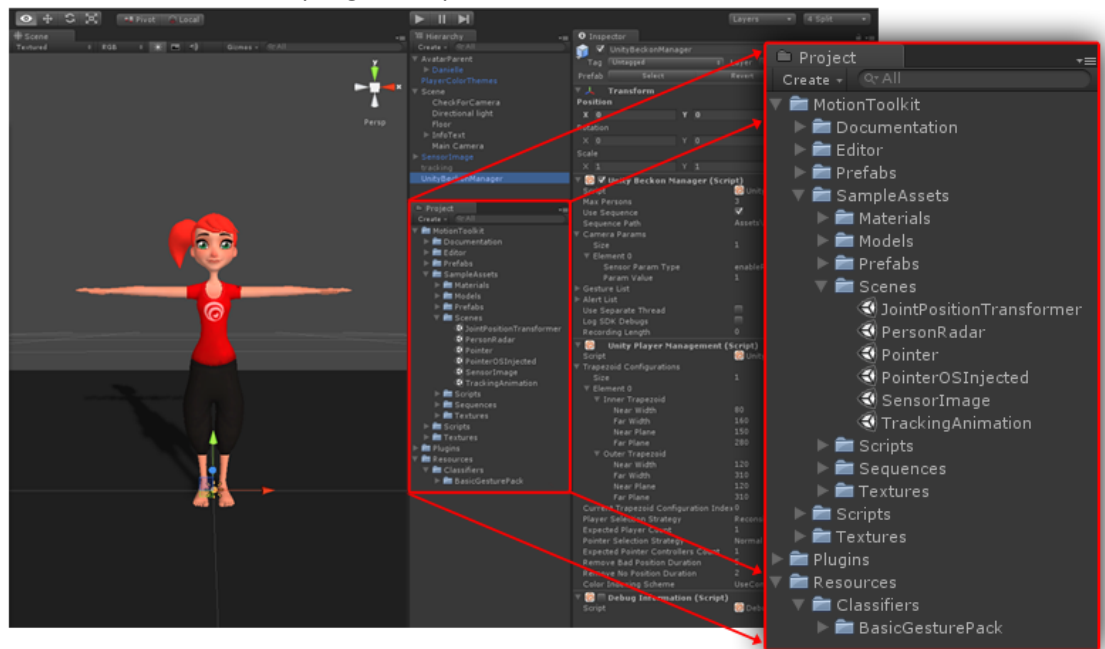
Pivot Local
Layers 4 Split
Scene
Textured RGB Gizmos
Persp
Hierarchy
Create All
AvatarParent
Danielle
PlayerColorThemes
Scene
CheckForCamera
Directional light
Floor
InfoText
Main Camera
SensorImage
tracking
UnityBeckonManager
Inspector
UnityBeckonManager
Tag Untagged Layer
Prefab Select Revert
Transform
Position
X 0 Y 0
Rotation
X 0 Y 0
Scale
X 1 Y 1
Unity Beckon Manager (Script)
Script
Max Persons 3
Use Sequence
Sequence Path Assets
Camera Params
Size 1
Element 0
Sensor Param Type
Param Value 1
Gesture List
Alert List
Use Separate Thread
Log SDK Debug
Recording Length 0
Unity Player Management (Script)
Script
Trapezoid Configurations
Size 1
Element 0
Inner Trapezoid
Near Width 80
Far Width 160
Near Plane 150
Far Plane 280
Outer Trapezoid
Near Width 120
Far Width 310
Near Plane 120
Far Plane 310
Current Trapezoid Configuration Index 0
Player Selection Strategy
Expected Player Count 1
Pointer Selection Strategy Normal
Expected Pointer Controllers Count 1
Remove Bad Position Duration
Remove No Position Duration 2
Color Indexing Scheme
Debug Information (Script)
Script

Project
Create All
MotionToolkit
Documentation
Editor
Prefabs
SampleAssets
Materials
Models
Prefabs
Scenes
JointPositionTransformer
PersonRadar
Pointer
PointerOSInjected
SensorImage
TrackingAnimation
Scripts
Sequences
Textures
Scripts
Textures
Plugins
Resources
Classifiers
BasicGesturePack